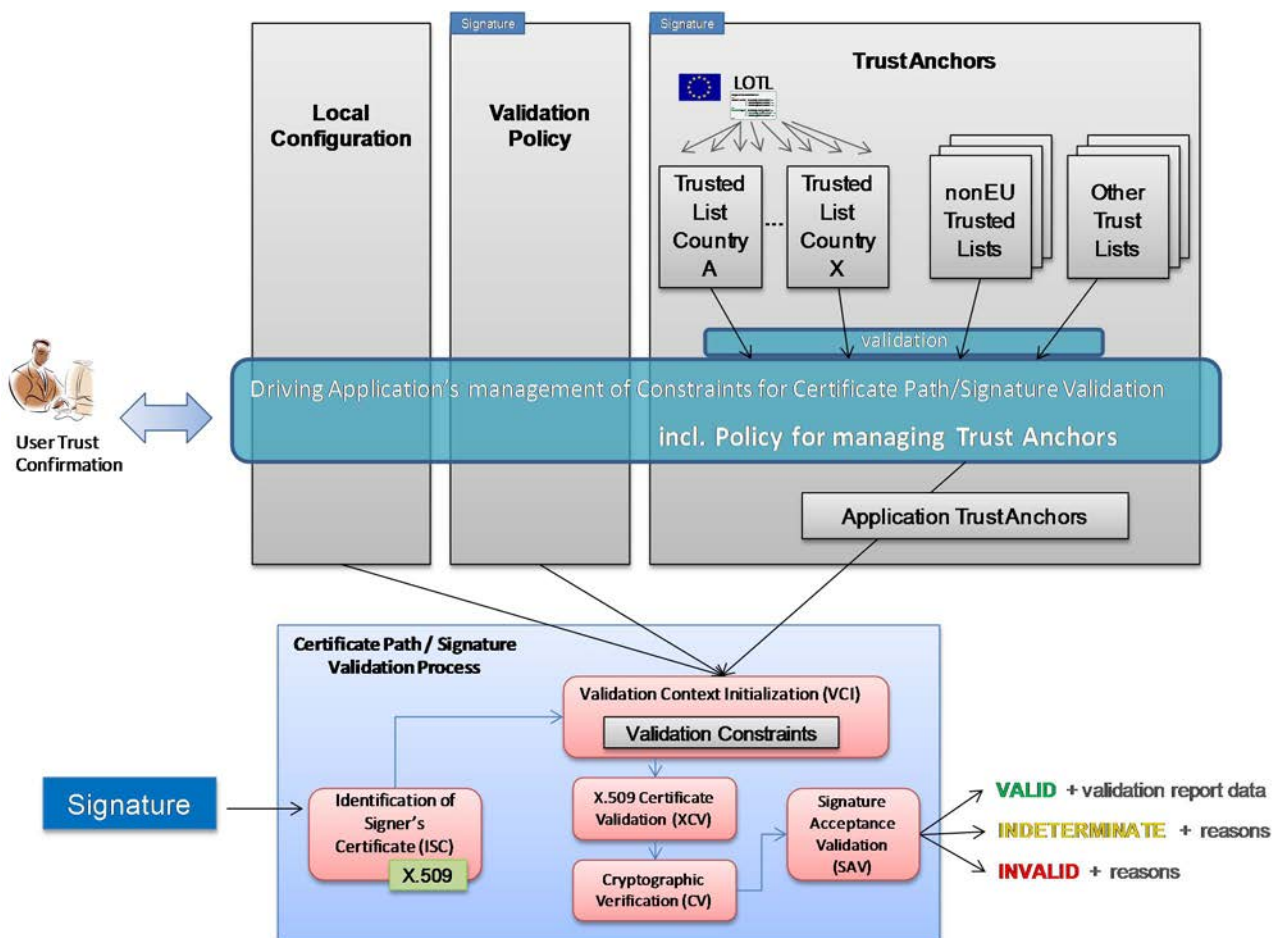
Signature

Signature

Local Configuration

Validation Policy

TrustAnchors

LOTL

Trusted List Country A

...

Trusted List Country X

nonEU Trusted Lists

Other Trust Lists

validation

User Trust Confirmation

Driving Application's management of Constraints for Certificate Path/Signature Validation

incl. Policy for managing Trust Anchors

Application TrustAnchors

Certificate Path / Signature Validation Process

Validation Context Initialization (VCI)

Validation Constraints

Signature

Identification of Signer's Certificate (ISC)

X.509

X.509 Certificate Validation (XCV)

Cryptographic Verification (CV)

Signature Acceptance Validation (SAV)

VALID + validation report data

INDETERMINATE + reasons

INVALID + reasons